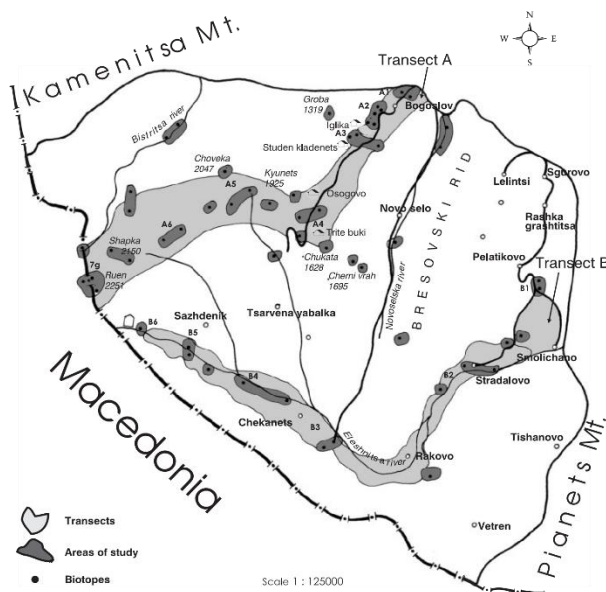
N
W E
S

Kamenitsa Mt.

Transect A

Bistritsa river

Groba 1319
Iglika
A1
A2
A3
Bogoslov
Studen kladenets

Choveka 2047
A5
Kyunets 1925
Osogovo

A6
A4
Trite buki
Novo selo
Lelintsi
Sgorovo
Rashka grashtitsa

Shapka 2150
7g
Ruen 2251
Chukata 1628
Cherni vrah 1695
Novoselska river
BRESOVSKI RID
Pelatikovo
Transect B
B1

B6
Sazhdenik
Tsarvena yabalka
B5

Smolichano
B2
Stradalovo

B4

Macedonia

Chekanets
B3
Eleshnitsa river
Rakovo
Tishanovo

Pianets Mt.

Transects
Areas of study
Biotopes

Vetren

Scale 1 : 125000